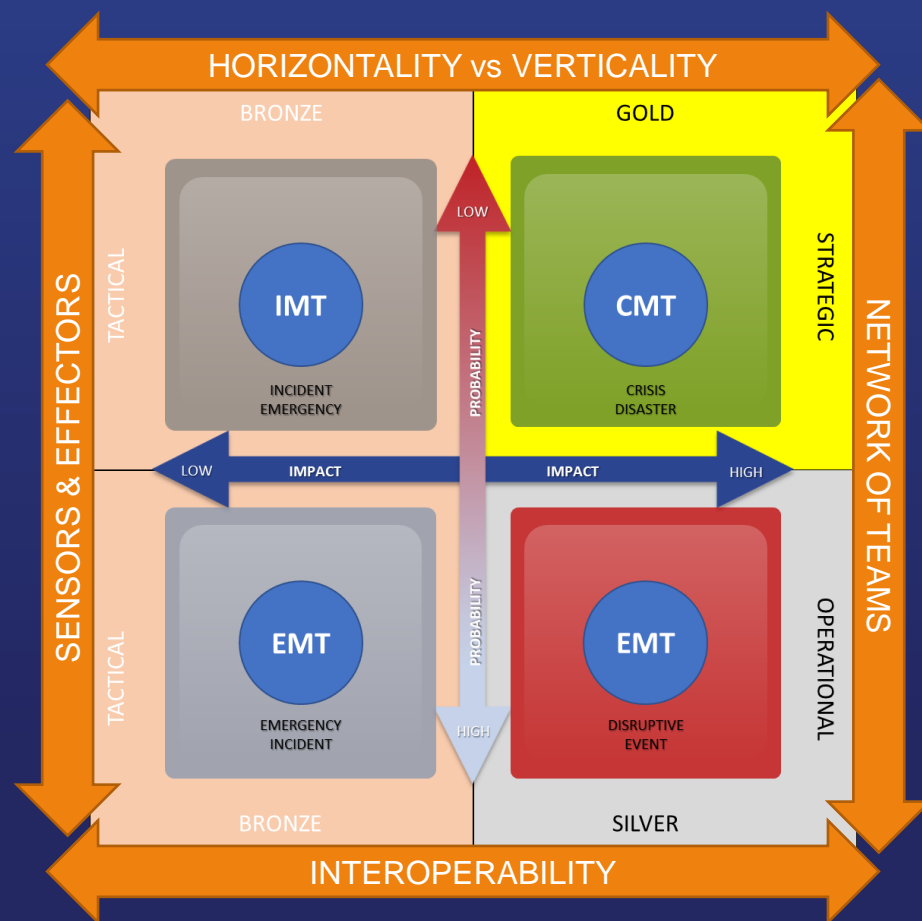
HORIZONTALITY vs VERTICALITY

SENSORS & EFFECTORS

BRONZE

TACTICAL

IMT

INCIDENT
EMERGENCY

GOLD

CMT

CRISIS
DISASTER

STRATEGIC

NETWORK OF TEAMS

LOW

PROBABILITY

LOW IMPACT IMPACT HIGH

TACTICAL

EMT

EMERGENCY
INCIDENT

PROBABILITY

HIGH

EMT

DISRUPTIVE
EVENT

OPERATIONAL

BRONZE

SILVER

INTEROPERABILITY